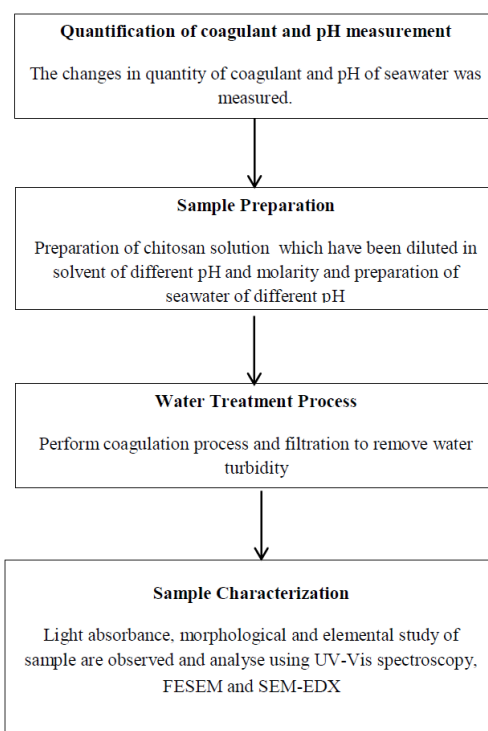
Quantification of coagulant and pH measurement

The changes in quantity of coagulant and pH of seawater was measured.

Sample Preparation

Preparation of chitosan solution which have been diluted in solvent of different pH and molarity and preparation of seawater of different pH

Water Treatment Process

Perform coagulation process and filtration to remove water turbidity

Sample Characterization

Light absorbance, morphological and elemental study of sample are observed and analyse using UV-Vis spectroscopy, FESEM and SEM-EDX